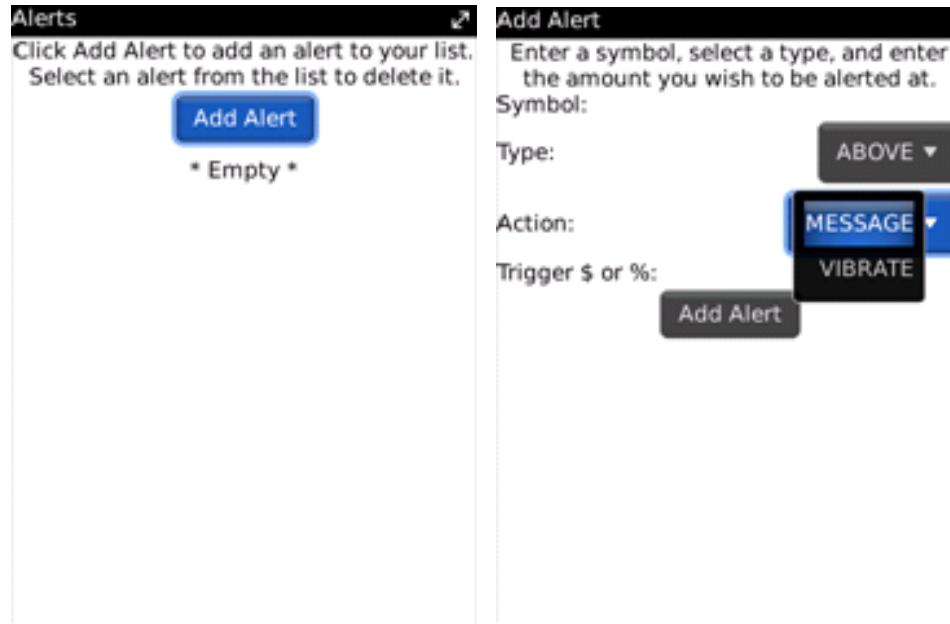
Alerts

Click Add Alert to add an alert to your list. Select an alert from the list to delete it.

Add Alert

* Empty *

Add Alert

Enter a symbol, select a type, and enter the amount you wish to be alerted at.

Symbol:

Type: ABOVE ▾

Action: MESSAGE ▾

VIBRATE

Trigger $ or %:

Add Alert